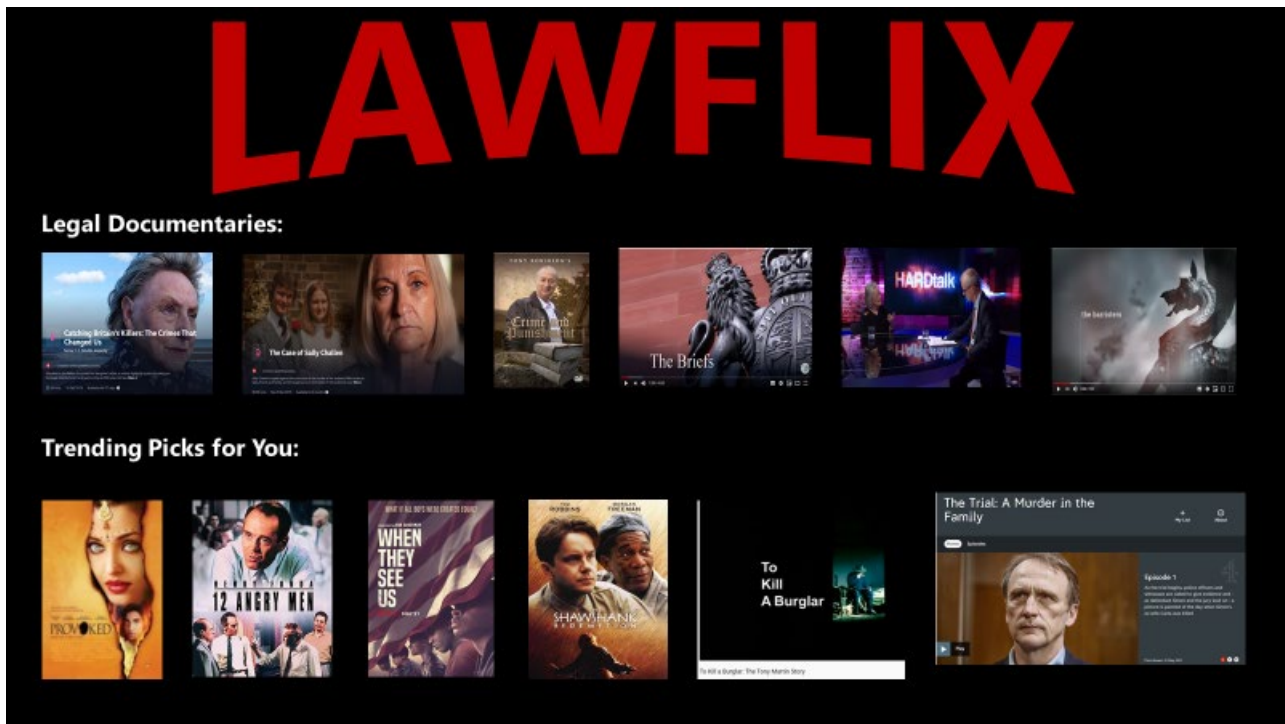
LAWFLIX

Legal Documentaries:

Catching Britain's Killers: The Crimes That Changed Us

The Case of Sally Challen

Crime and Punishment

The Briefs

HARDtalk

Trending Picks for You:

PROVOKED

12 ANGRY MEN

WHEN THEY SEE US

ROBBINS FREEMAN

SHAWSHANK REDEMPTION

To Kill A Burglar

To Kill a Burglar: The Tony Martin Story

The Trial: A Murder in the Family

My List

About

Episode 1

Play